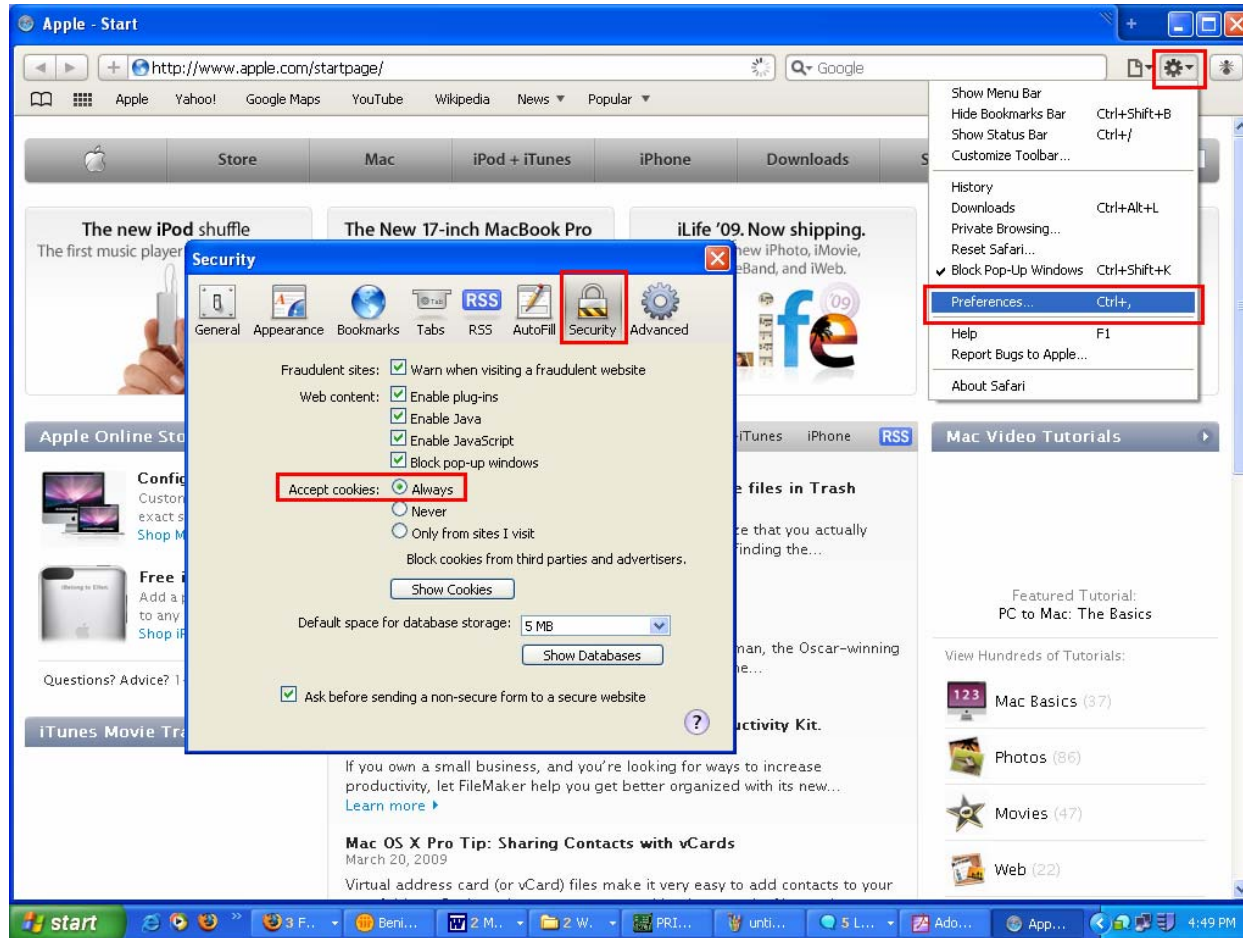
Apple - Start

http://www.apple.com/startpage/

Google

Apple Yahoo! Google Maps YouTube Wikipedia News ▼ Popular ▼

Store Mac iPod + iTunes iPhone Downloads

The new iPod shuffle
The first music player

The New 17-inch MacBook Pro

iLife '09. Now shipping.
new iPhoto, iMovie, eBand, and iWeb.

Show Menu Bar
Hide Bookmarks Bar Ctrl+Shift+B
Show Status Bar Ctrl+/
Customize Toolbar...
History
Downloads Ctrl+Alt+L
Private Browsing...
Reset Safari...
✔ Block Pop-Up Windows Ctrl+Shift+K
Preferences... Ctrl+,
Help F1
Report Bugs to Apple...
About Safari

Security

General Appearance Bookmarks Tabs RSS AutoFill Security Advanced

Fraudulent sites: Warn when visiting a fraudulent website
Web content: Enable plug-ins
Enable Java
Enable JavaScript
Block pop-up windows
Accept cookies: Always
Never
Only from sites I visit
Block cookies from third parties and advertisers.
Show Cookies
Default space for database storage: 5 MB
Show Databases
Ask before sending a non-secure form to a secure website

Apple Online Sto
Config
Custon
exact s
Shop M
Free i
Add a
to any
Shop iP
Questions? Advice? 1-

iTunes Movie Tra

iTunes iPhone RSS
e files in Trash
e that you actually finding the...
man, the Oscar-winning he...
uctivity Kit.

If you own a small business, and you're looking for ways to increase productivity, let FileMaker help you get better organized with its new...
Learn more ▸

Mac OS X Pro Tip: Sharing Contacts with vCards
March 20, 2009
Virtual address card (or vCard) files make it very easy to add contacts to your

Mac Video Tutorials
Featured Tutorial:
PC to Mac: The Basics
View Hundreds of Tutorials:
Mac Basics (37)
Photos (86)
Movies (47)
Web (22)

start 3 F... Beni... 2 M... 2 W... PRI... unti... 5 L... Ado... App... 4:49 PM